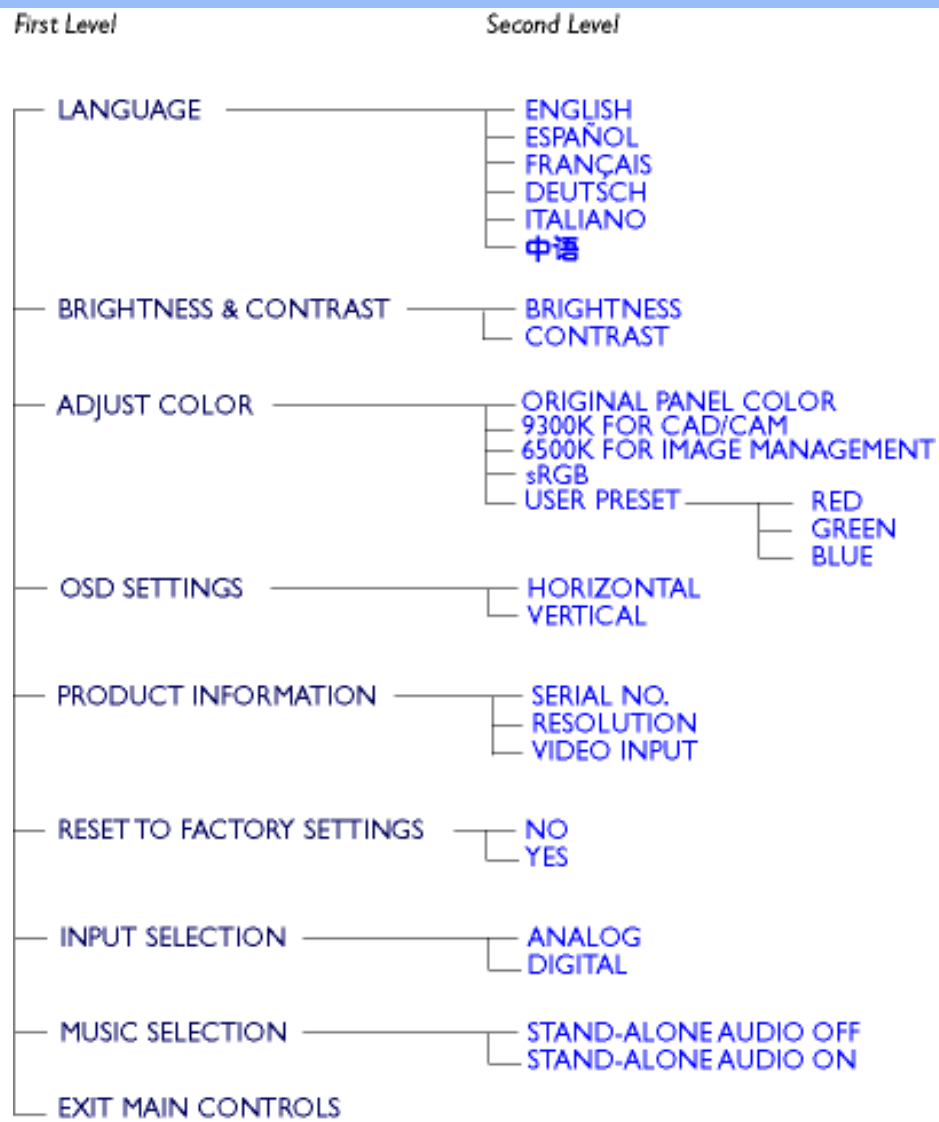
First Level

Second Level

LANGUAGE
ENGLISH
ESPAÑOL
FRANÇAIS
DEUTSCH
ITALIANO
中语

BRIGHTNESS & CONTRAST
BRIGHTNESS
CONTRAST

ADJUST COLOR
ORIGINAL PANEL COLOR
9300K FOR CAD/CAM
6500K FOR IMAGE MANAGEMENT
sRGB
USER PRESET
RED
GREEN
BLUE

OSD SETTINGS
HORIZONTAL
VERTICAL

PRODUCT INFORMATION
SERIAL NO.
RESOLUTION
VIDEO INPUT

RESET TO FACTORY SETTINGS
NO
YES

INPUT SELECTION
ANALOG
DIGITAL

MUSIC SELECTION
STAND-ALONE AUDIO OFF
STAND-ALONE AUDIO ON

EXIT MAIN CONTROLS